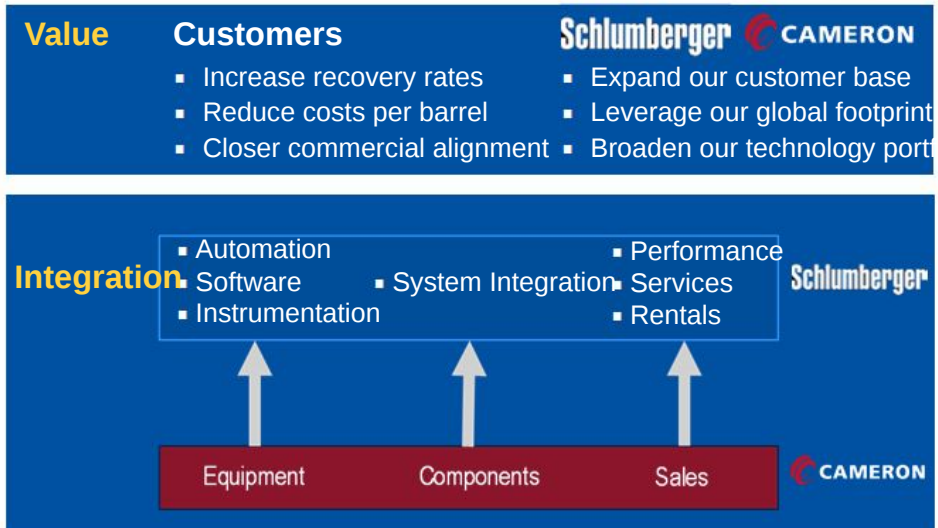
Value

Customers

Schlumberger CAMERON

- Increase recovery rates
- Reduce costs per barrel
- Closer commercial alignment

- Expand our customer base
- Leverage our global footprint
- Broaden our technology port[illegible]

Integration

- Automation
- Software
- Instrumentation

- System Integration

- Performance
- Services
- Rentals

Schlumberger

Equipment

Components

Sales

CAMERON